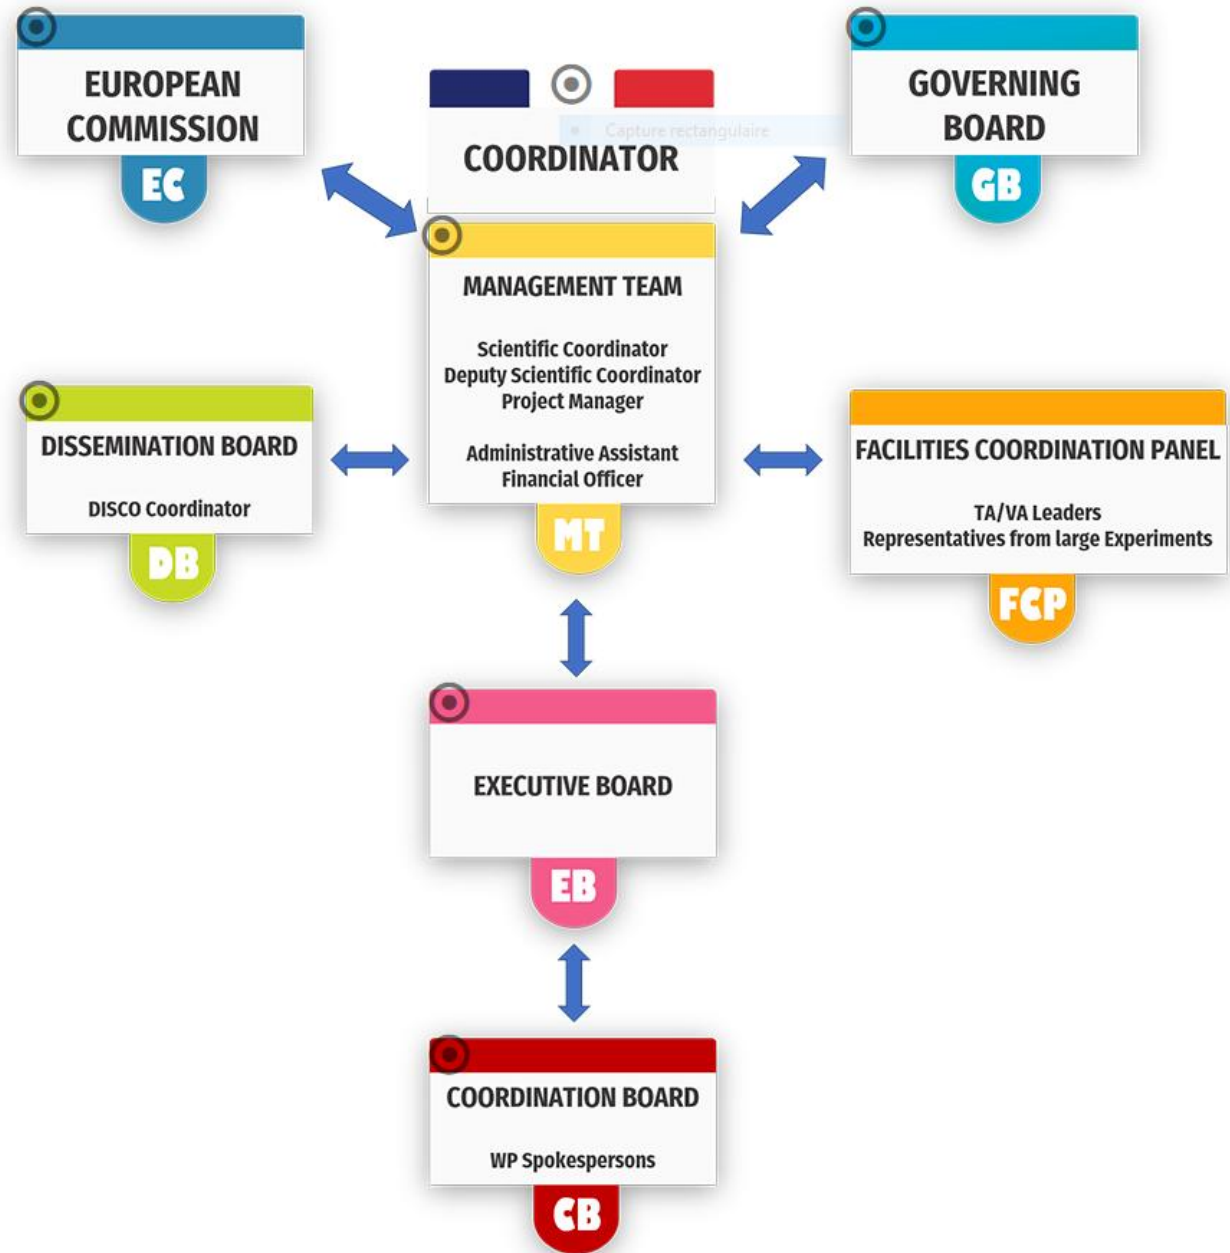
EUROPEAN COMMISSION

EC

COORDINATOR

Capture rectangulaire

GOVERNING BOARD

GB

MANAGEMENT TEAM

Scientific Coordinator
Deputy Scientific Coordinator
Project Manager

Administrative Assistant
Financial Officer

MT

DISSEMINATION BOARD

DISCO Coordinator

DB

FACILITIES COORDINATION PANEL

TA/VA Leaders
Representatives from large Experiments

FCP

EXECUTIVE BOARD

EB

COORDINATION BOARD

WP Spokespersons

CB